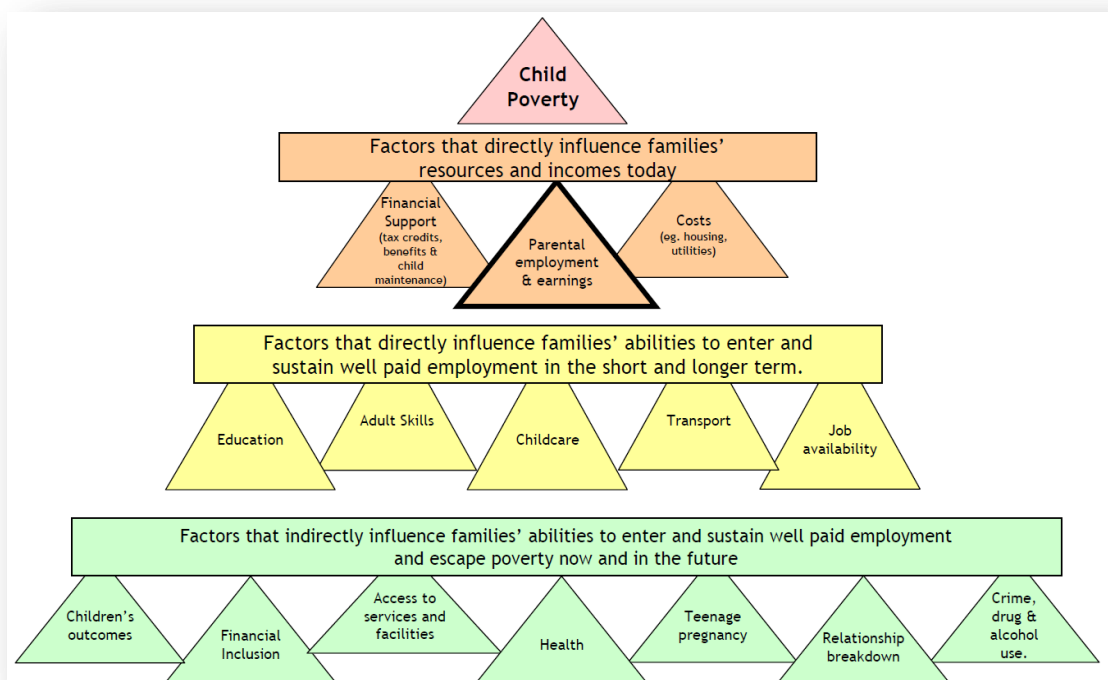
Child Poverty

Factors that directly influence families' resources and incomes today

Financial Support (tax credits, benefits & child maintenance)

Parental employment & earnings

Costs (eg. housing, utilities)

Factors that directly influence families' abilities to enter and sustain well paid employment in the short and longer term.

Education

Adult Skills

Childcare

Transport

Job availability

Factors that indirectly influence families' abilities to enter and sustain well paid employment and escape poverty now and in the future

Children's outcomes

Financial Inclusion

Access to services and facilities

Health

Teenage pregnancy

Relationship breakdown

Crime, drug & alcohol use.